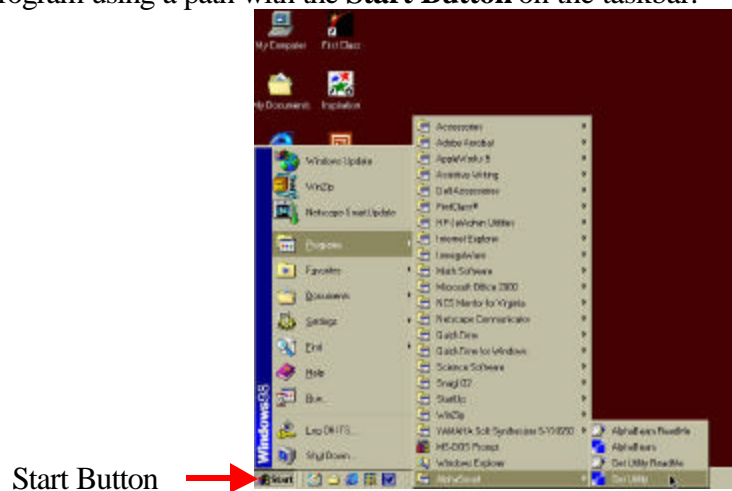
rogram using a path with the **Start Button** on the taskbar.

My Computer

FirstClass

My Documents

Inspiration

Windows Update

WinZip

Netscape SmartUpdate

Programs

Favorites

Documents

Settings

Find

Help

Run...

Log Off ITS...

Shut Down...

Windows98

Accessories

Adobe Acrobat

AppleWorks 5

Assistive Writing

Dell Accessories

FirstClass®

HP JetAdmin Utilities

Internet Explorer

LinkageWare

Mark Software

Microsoft Office 2000

NCS Mentor for Virginia

Netscape Communicator

QuickTime

QuickTime for Windows

Science Software

SnagIt32

StartUp

WinZip

WebAtTalk Soft Synthesizer 5-10/2050

MS-DOS Prompt

Windows Explorer

AlphaSmart

AlphaBeam ReadMe

AlphaBeam

Get Utility ReadMe

Get Utility

Start

Start Button